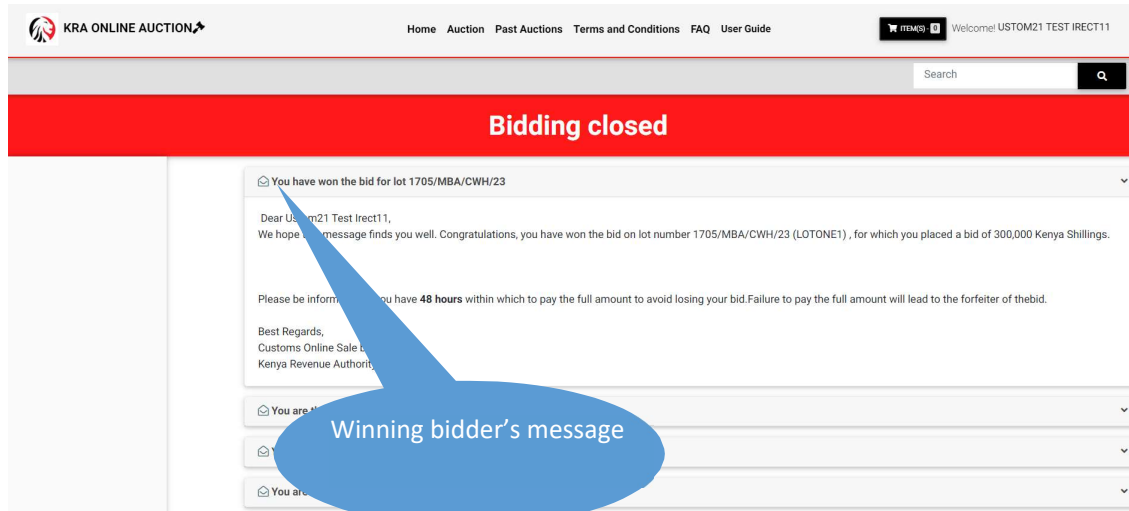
KRA ONLINE AUCTION

Home Auction Past Auctions Terms and Conditions FAQ User Guide

ITEM(S) 0 Welcome! USTOM21 TEST IRECT11

Search

Bidding closed

You have won the bid for lot 1705/MBA/CWH/23

Dear Us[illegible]m21 Test Irect11,
We hope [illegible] message finds you well. Congratulations, you have won the bid on lot number 1705/MBA/CWH/23 (LOTONE1) , for which you placed a bid of 300,000 Kenya Shillings.

Please be inform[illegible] you have **48 hours** within which to pay the full amount to avoid losing your bid.Failure to pay the full amount will lead to the forfeiter of thebid.

Best Regards,
Customs Online Sale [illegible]
Kenya Revenue Authority

You are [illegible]

Y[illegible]

You are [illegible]

Winning bidder’s message